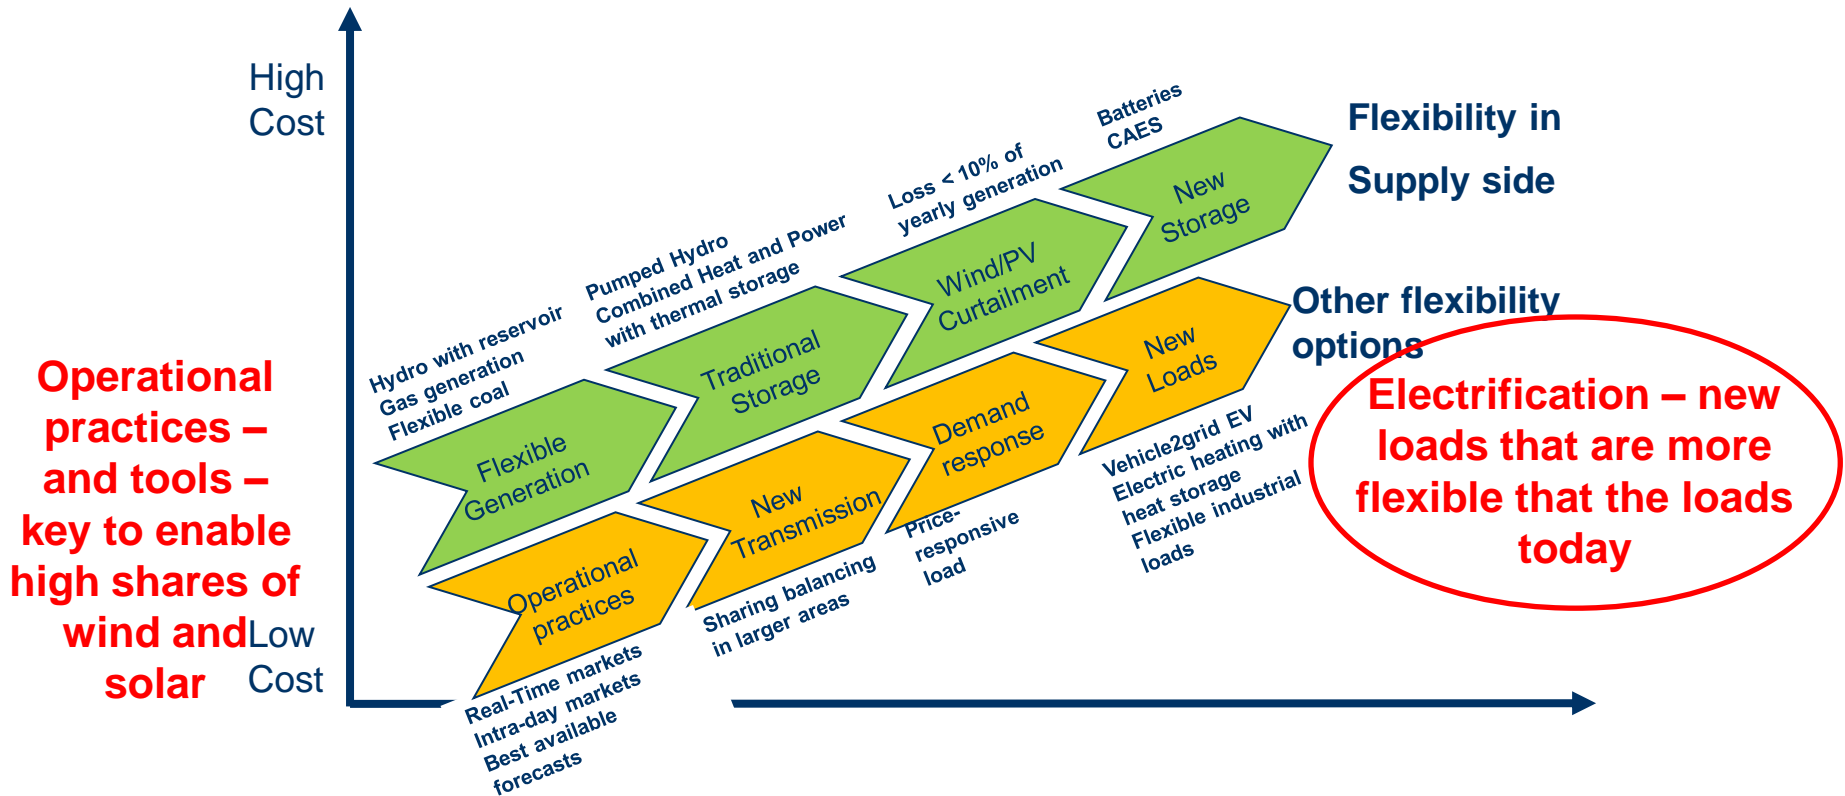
High Cost

Low Cost

Operational practices – and tools – key to enable high shares of wind and solar

Flexibility in Supply side

Other flexibility options

Electrification – new loads that are more flexible that the loads today

Hydro with reservoir
Gas generation
Flexible coal

Flexible Generation

Pumped Hydro
Combined Heat and Power with thermal storage

Traditional Storage

Loss < 10% of yearly generation

Wind/PV Curtailment

Batteries
CAES

New Storage

Operational practices

Real-Time markets
Intra-day markets
Best available forecasts

New Transmission

Sharing balancing in larger areas

Demand response

Price-responsive load

New Loads

Vehicle2grid EV
Electric heating with heat storage
Flexible industrial loads